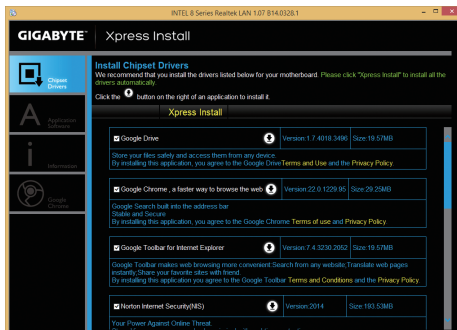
INTEL 8 Series Realtek LAN 1.07 B14.0328.1

GIGABYTE™ | Xpress Install

Chipset Drivers

Application Software

Information

Google Chrome

Install Chipset Drivers

We recommend that you install the drivers listed below for your motherboard. Please click "Xpress Install" to install all the drivers automatically.

Click the button on the right of an application to install it.

Xpress Install

☑ Google Drive | Version:1.7.4018.3496 | Size:19.57MB

Store your files safely and access them from any device.
By installing this application, you agree to the Google Drive Terms and Use and the Privacy Policy.

☑ Google Chrome , a faster way to browse the web | Version:22.0.1229.95 | Size:29.25MB

Google Search built into the address bar
Stable and Secure
By installing this application, you agree to the Google Chrome Terms of use and Privacy Policy.

☑ Google Toolbar for Internet Explorer | Version:7.4.3230.2052 | Size:19.57MB

Google Toolbar makes web browsing more convenient.Search from any website,Translate web pages instantly,Share your favorite sites with friend.
By installing this application, you agree to the Google Toolbar Terms and Conditions and the Privacy Policy.

☑ Norton Internet Security(NIS) | Version:2014 | Size:183.53MB

Your Power Against Online Threat.
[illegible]